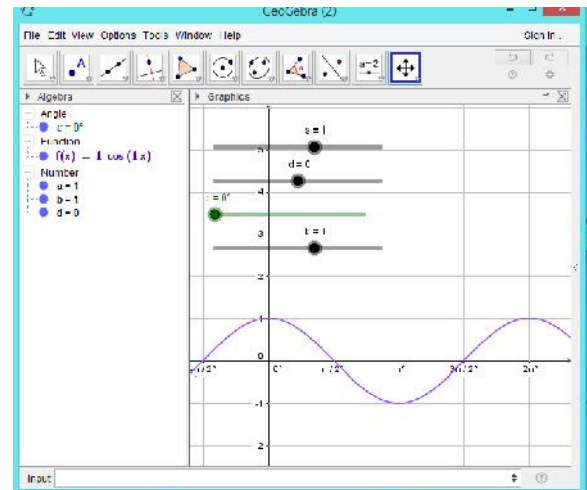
GeoGebra (2)

File Edit View Options Tools Window Help

Sign in...

a=2

Algebra

Angle
c = 0°

Function
$f(x) = 1 \cos(1x)$

Number
a = 1
b = 1
d = 0

Graphics

a = 1

d = 0

c = 0°

b = 1

5

4

3

2

1

0

-1

-2

-π/2

0

π/2

π

3π/2

2π

Input